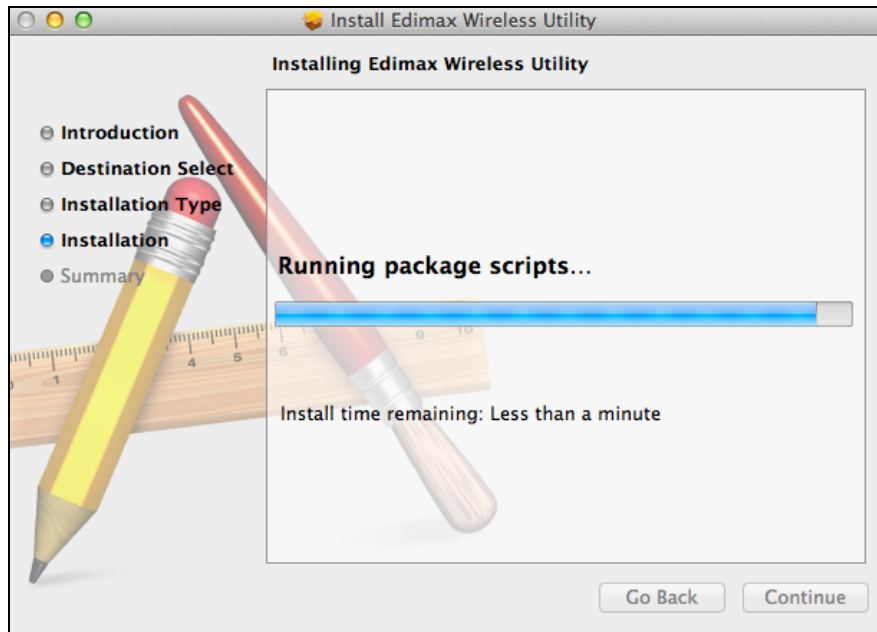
Install Edimax Wireless Utility

Installing Edimax Wireless Utility

Introduction
Destination Select
Installation Type
Installation
Summary

Running package scripts…

Install time remaining: Less than a minute

Go Back
Continue